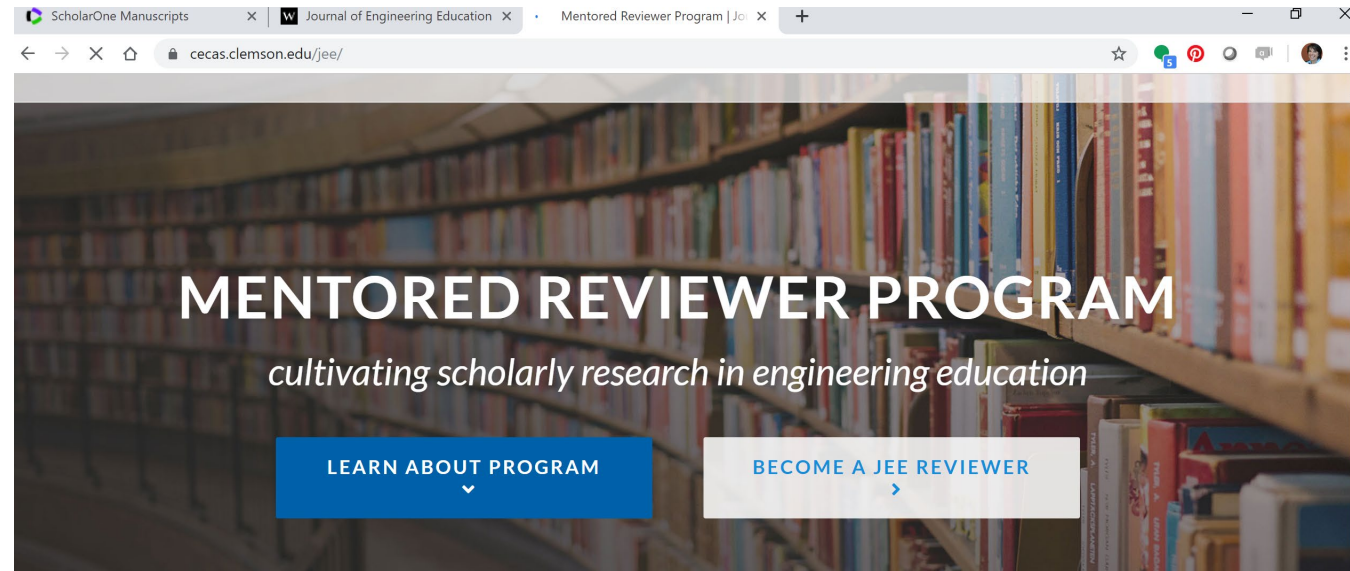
ScholarOne Manuscripts
Journal of Engineering Education
Mentored Reviewer Program | Jo
cecas.clemson.edu/jee/
5

MENTORED REVIEWER PROGRAM

cultivating scholarly research in engineering education

LEARN ABOUT PROGRAM

BECOME A JEE REVIEWER